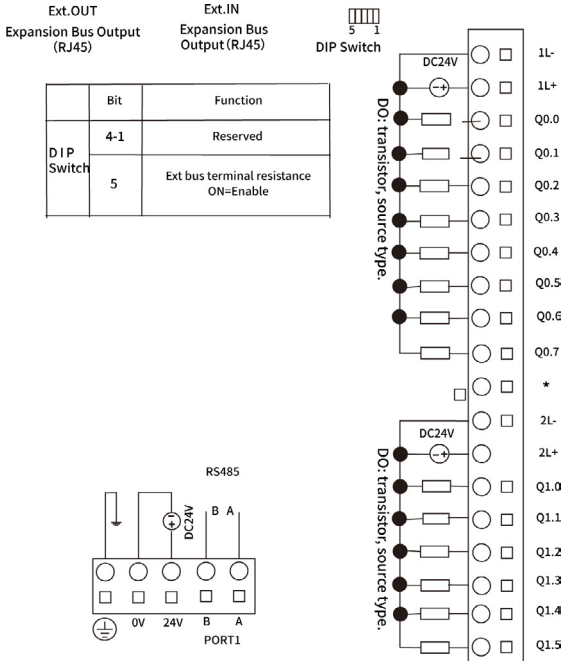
Ext.OUT
Expansion Bus Output (RJ45)

Ext.IN
Expansion Bus Output (RJ45)

5 1
DIP Switch

| | Bit | Function |
|---|---|---|
| DIP Switch | 4-1 | Reserved |
| | 5 | Ext bus terminal resistance ON=Enable |

DC24V
DO: transistor, source type.
1L-
1L+
Q0.0
Q0.1
Q0.2
Q0.3
Q0.4
Q0.5
Q0.6
Q0.7
*
2L-
DC24V
DO: transistor, source type.
2L+
Q1.0
Q1.1
Q1.2
Q1.3
Q1.4
Q1.5

RS485
DC24V
B A
0V 24V B A
PORT1